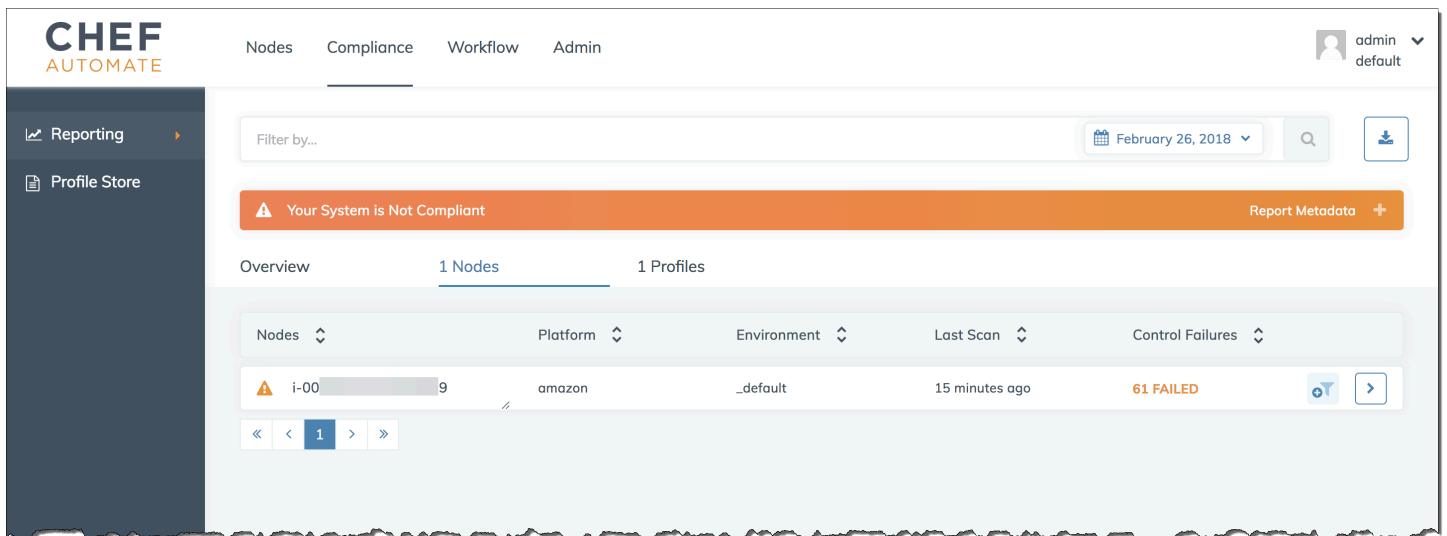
CHEF
AUTOMATE

Nodes Compliance Workflow Admin

admin
default

Reporting
Profile Store

Filter by...

February 26, 2018

Your System is Not Compliant

Report Metadata

Overview 1 Nodes 1 Profiles

| Nodes | Platform | Environment | Last Scan | Control Failures |
|---|---|---|---|---|
| i-00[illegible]9 | amazon | _default | 15 minutes ago | 61 FAILED |

« ‹ 1 › »